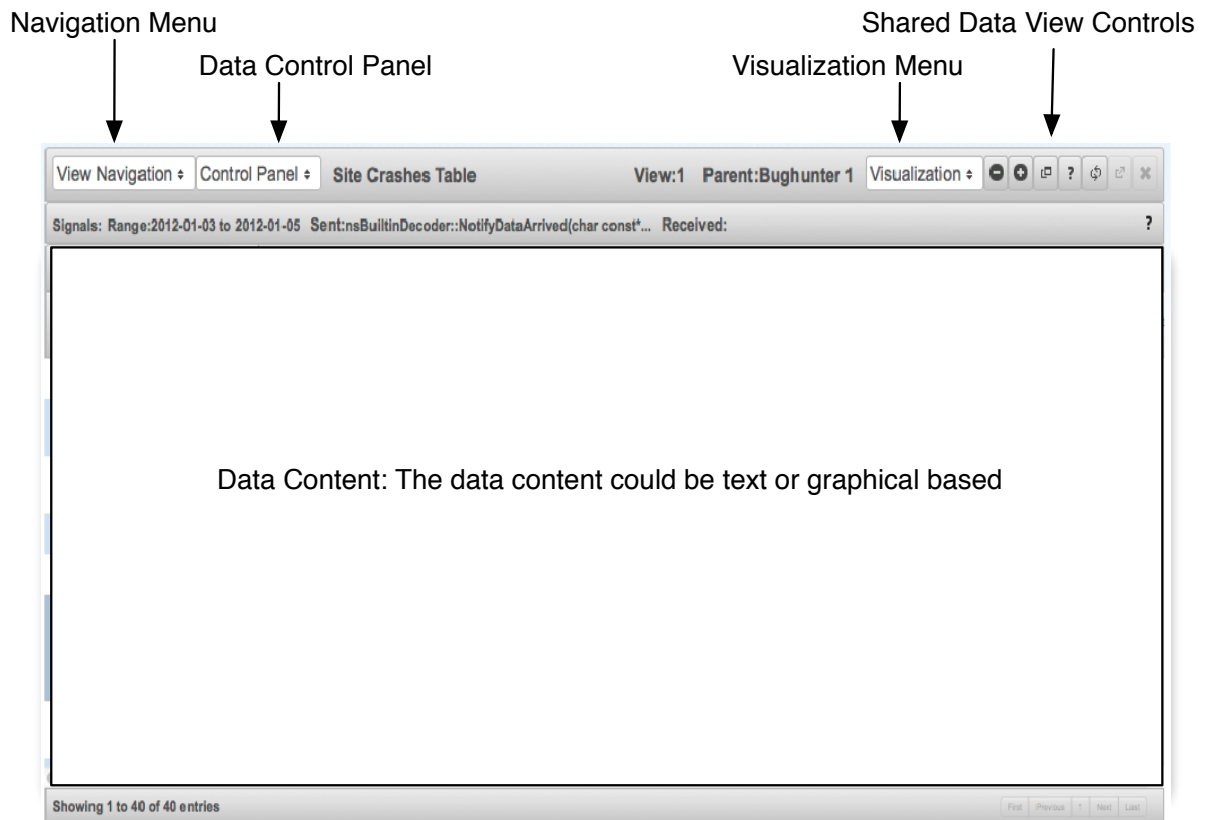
Navigation Menu

Shared Data View Controls

Data Control Panel

Visualization Menu

View Navigation ÷ Control Panel ÷ Site Crashes Table View:1 Parent:Bughunter 1 Visualization ÷ ?

Signals: Range:2012-01-03 to 2012-01-05 Sent:nsBuiltinDecoder::NotifyDataArrived(char const*... Received: ?

Data Content: The data content could be text or graphical based

Showing 1 to 40 of 40 entries

First Previous 1 Next Last